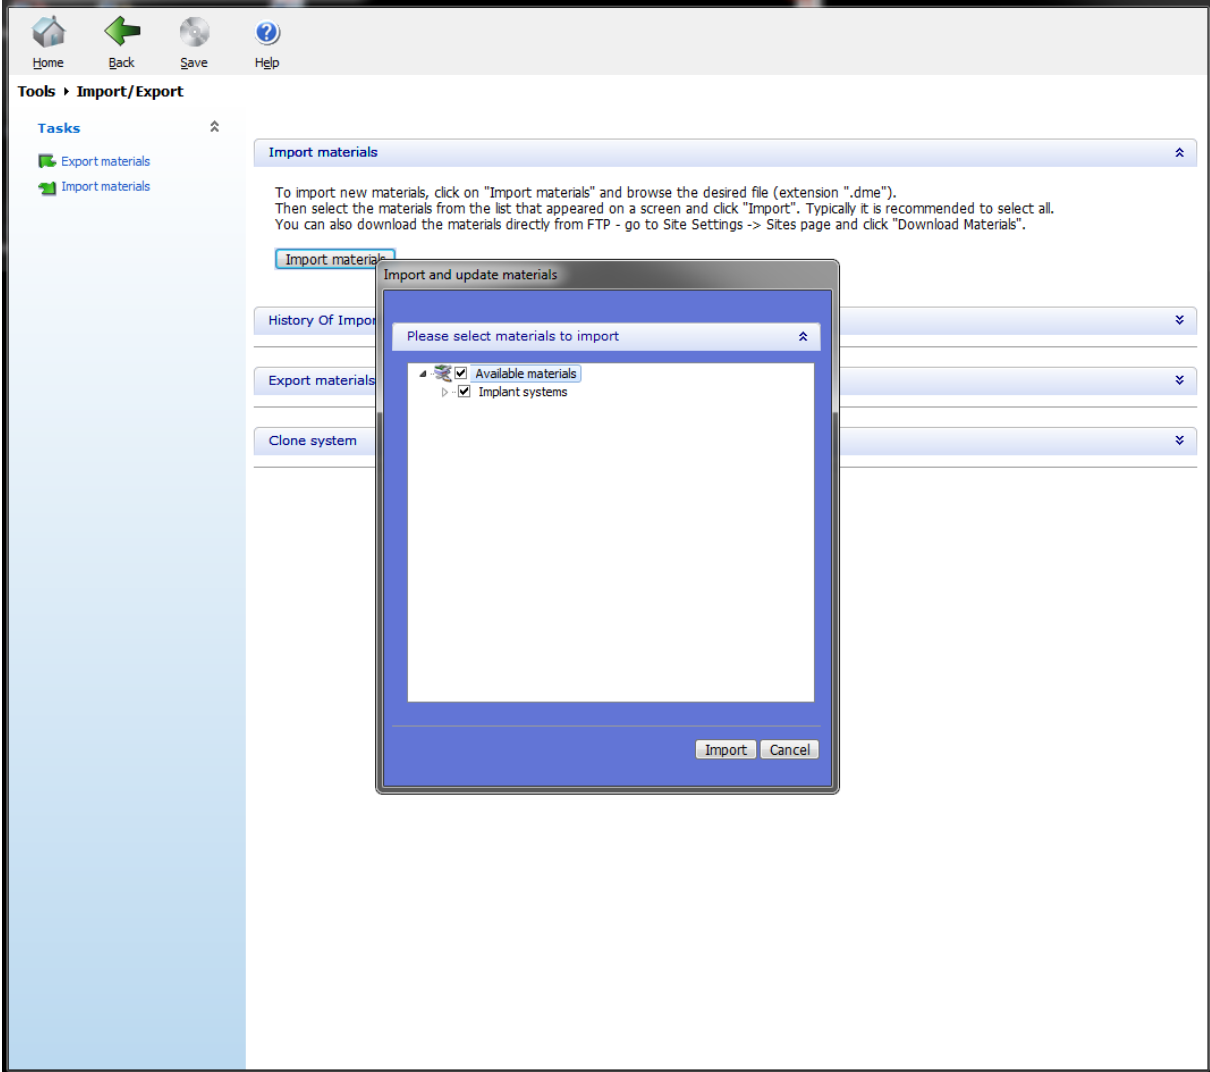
Home Back Save Help

Tools ▸ Import/Export

Tasks

Export materials

Import materials

Import materials

To import new materials, click on "Import materials" and browse the desired file (extension ".dme"). Then select the materials from the list that appeared on a screen and click "Import". Typically it is recommended to select all. You can also download the materials directly from FTP - go to Site Settings -> Sites page and click "Download Materials".

Import materials

History Of Impor

Export materials

Clone system

Import and update materials

Please select materials to import

Available materials

Implant systems

Import Cancel